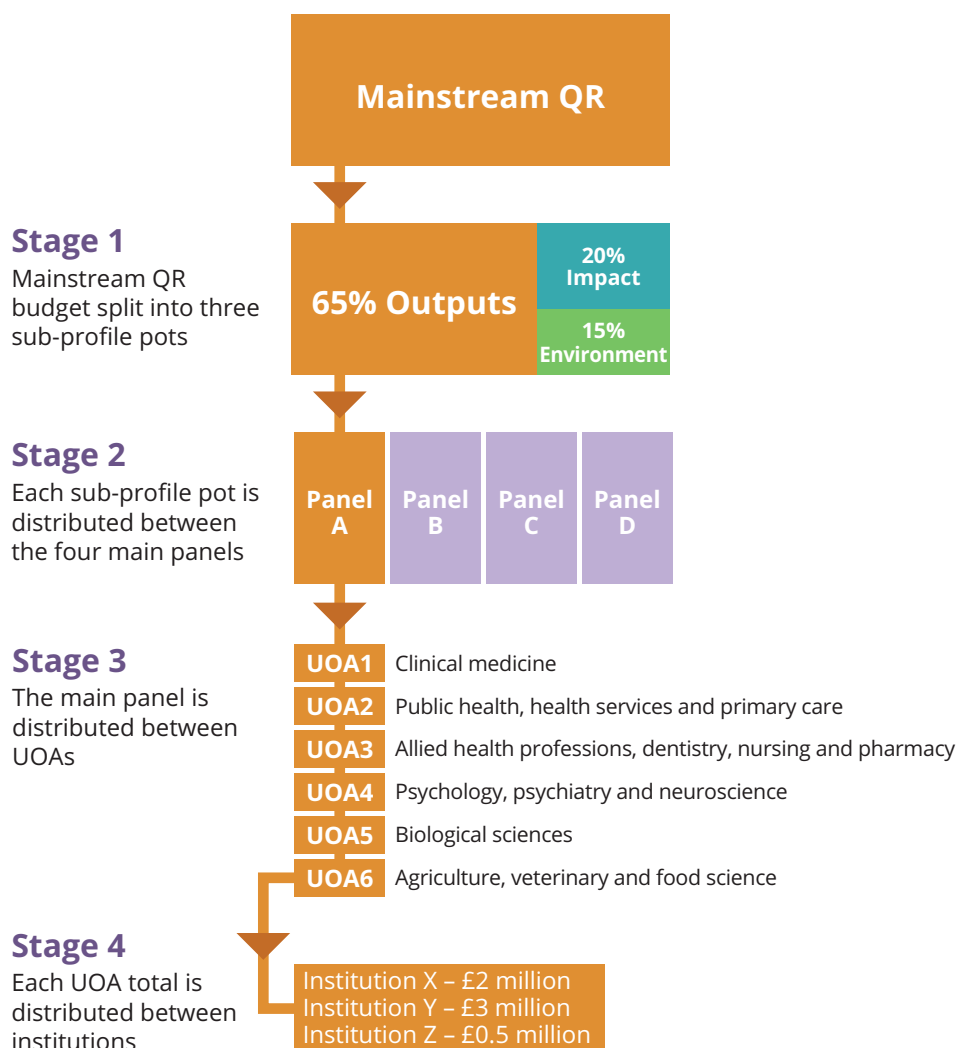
Mainstream QR

Stage 1
Mainstream QR budget split into three sub-profile pots

65% Outputs

20% Impact

15% Environment

Stage 2
Each sub-profile pot is distributed between the four main panels

Panel A

Panel B

Panel C

Panel D

Stage 3
The main panel is distributed between UOAs

| | |
|---|---|
| UOA1 | Clinical medicine |
| UOA2 | Public health, health services and primary care |
| UOA3 | Allied health professions, dentistry, nursing and pharmacy |
| UOA4 | Psychology, psychiatry and neuroscience |
| UOA5 | Biological sciences |
| UOA6 | Agriculture, veterinary and food science |

Stage 4
Each UOA total is distributed between institutions

Institution X – £2 million
Institution Y – £3 million
Institution Z – £0.5 million